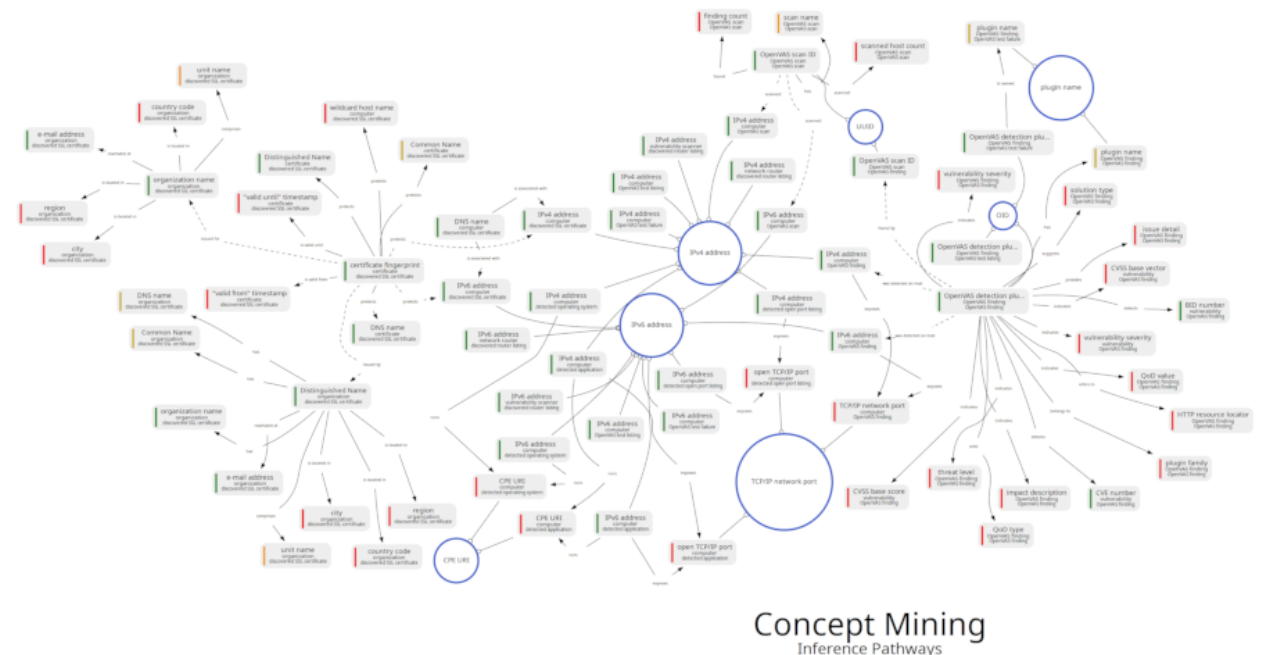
finding count
OpenVAS scan
OpenVAS scan

scan name
OpenVAS scan
OpenVAS scan

OpenVAS scan ID
OpenVAS scan
OpenVAS scan

scanned host count
OpenVAS scan
OpenVAS scan

plugin name
OpenVAS finding
OpenVAS test failure

plugin name

UUID

OpenVAS scan ID
OpenVAS scan
OpenVAS finding

OpenVAS detection plu...
OpenVAS finding
OpenVAS test failure

plugin name
OpenVAS finding
OpenVAS finding

vulnerability severity
OpenVAS finding
OpenVAS finding

OID

solution type
OpenVAS finding
OpenVAS finding

issue detail
OpenVAS finding
OpenVAS finding

OpenVAS detection plu...
OpenVAS finding
OpenVAS test failure

CVSS base vector
vulnerability
OpenVAS finding

OpenVAS detection plu...
OpenVAS finding

BID number
vulnerability
OpenVAS finding

vulnerability severity
vulnerability
OpenVAS finding

QoD value
OpenVAS finding
OpenVAS finding

HTTP resource locator
OpenVAS finding
OpenVAS finding

plugin family
OpenVAS finding
OpenVAS finding

CVE number
vulnerability
OpenVAS finding

impact description
OpenVAS finding
OpenVAS finding

threat level
OpenVAS finding
OpenVAS finding

QoD type
OpenVAS finding
OpenVAS finding

CVSS base score
vulnerability
OpenVAS finding

unit name
organization
discovered SSL certificate

country code
organization
discovered SSL certificate

e-mail address
organization
discovered SSL certificate

organization name
organization
discovered SSL certificate

region
organization
discovered SSL certificate

city
organization
discovered SSL certificate

wildcard host name
computer
discovered SSL certificate

Distinguished Name
certificate
discovered SSL certificate

Common Name
certificate
discovered SSL certificate

"valid until" timestamp
certificate
discovered SSL certificate

DNS name
computer
discovered SSL certificate

IPv4 address
computer
discovered SSL certificate

certificate fingerprint
certificate
discovered SSL certificate

"valid from" timestamp
certificate
discovered SSL certificate

IPv6 address
computer
discovered SSL certificate

DNS name
certificate
discovered SSL certificate

DNS name
organization
discovered SSL certificate

Common Name
organization
discovered SSL certificate

Distinguished Name
organization
discovered SSL certificate

organization name
organization
discovered SSL certificate

e-mail address
organization
discovered SSL certificate

city
organization
discovered SSL certificate

region
organization
discovered SSL certificate

unit name
organization
discovered SSL certificate

country code
organization
discovered SSL certificate

IPv4 address
vulnerability scanner
discovered router listing

IPv4 address
computer
OpenVAS host listing

IPv4 address
computer
OpenVAS test failure

IPv4 address
computer
OpenVAS host listing

IPv4 address
network router
discovered router listing

IPv6 address
computer
OpenVAS scan

IPv4 address

IPv4 address
computer
OpenVAS finding

IPv6 address
computer
detected operating system

IPv6 address
network router
discovered router listing

IPv6 address

IPv4 address
computer
detected open port listing

IPv6 address
computer
OpenVAS finding

IPv6 address
computer
detected application

IPv6 address
computer
detected open port listing

open TCP/IP port
computer
detected open port listing

IPv6 address
vulnerability scanner
discovered router listing

IPv6 address
computer
OpenVAS host listing

IPv6 address
computer
OpenVAS test failure

TCP/IP network port
computer
OpenVAS finding

IPv6 address
computer
detected operating system

CPE URI
computer
detected operating system

TCP/IP network port

CPE URI
computer
detected application

IPv6 address
computer
detected application

open TCP/IP port
computer
detected application

CPE URI

Concept Mining
Inference Pathways